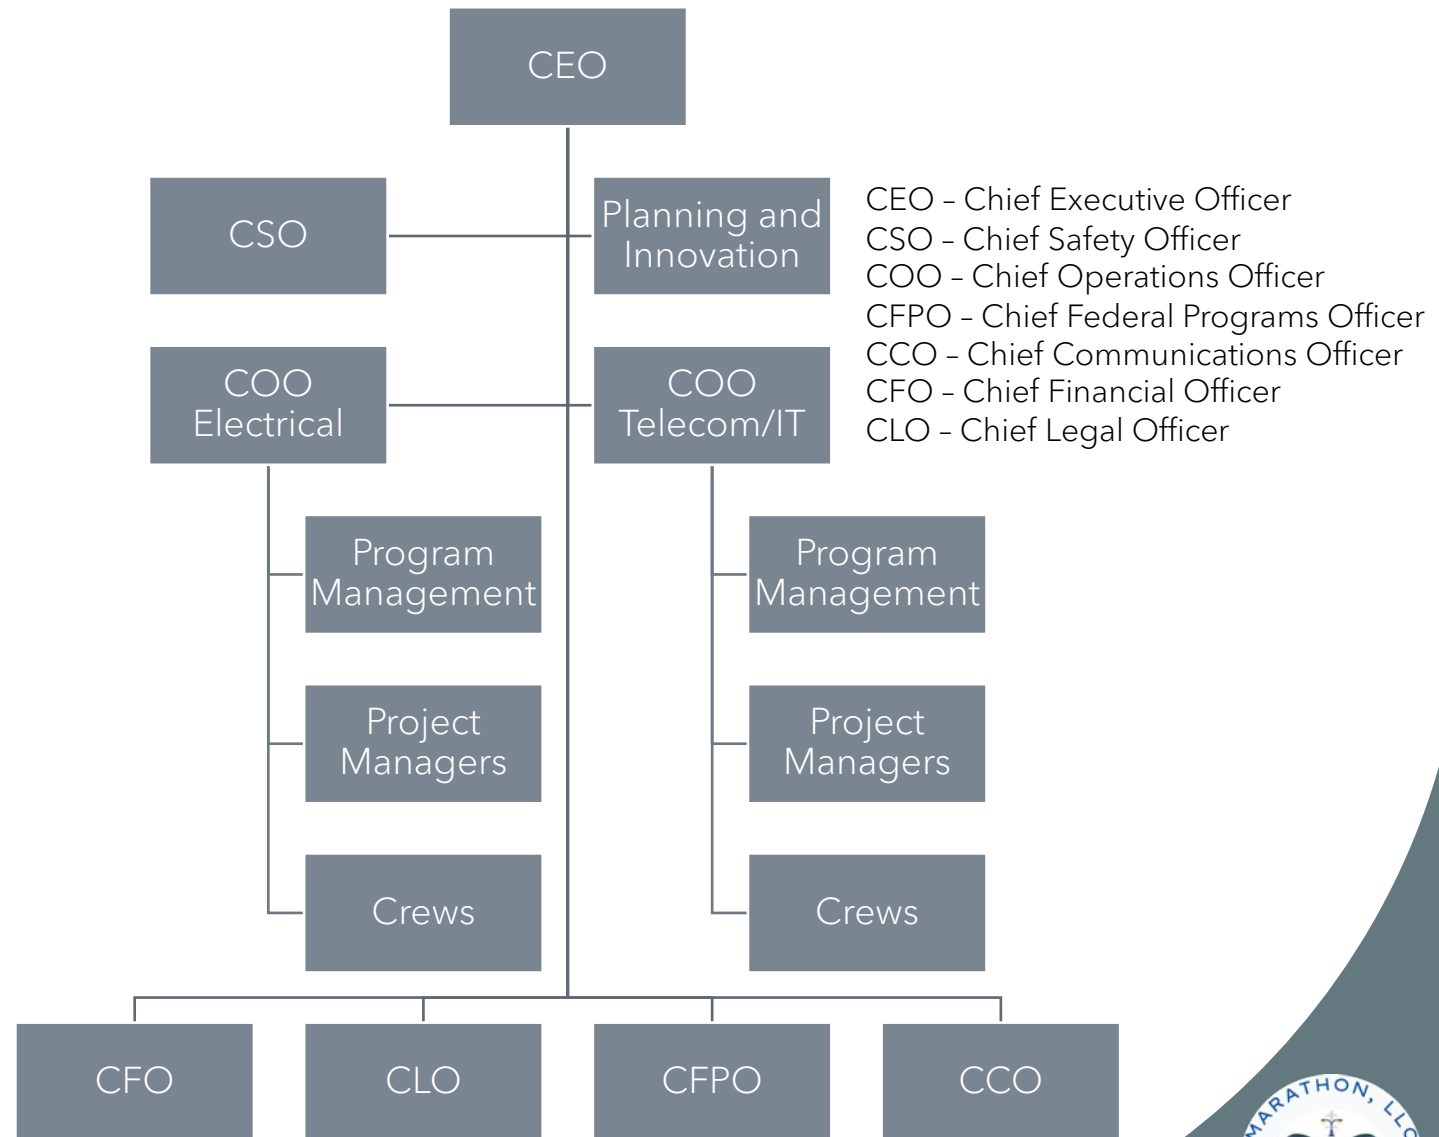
CEO

CSO

Planning and Innovation

CEO – Chief Executive Officer
CSO – Chief Safety Officer
COO – Chief Operations Officer
CFPO – Chief Federal Programs Officer
CCO – Chief Communications Officer
CFO – Chief Financial Officer
CLO – Chief Legal Officer

COO Electrical

COO Telecom/IT

Program Management

Program Management

Project Managers

Project Managers

Crews

Crews

CFO

CLO

CFPO

CCO

MARATHON, LL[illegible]